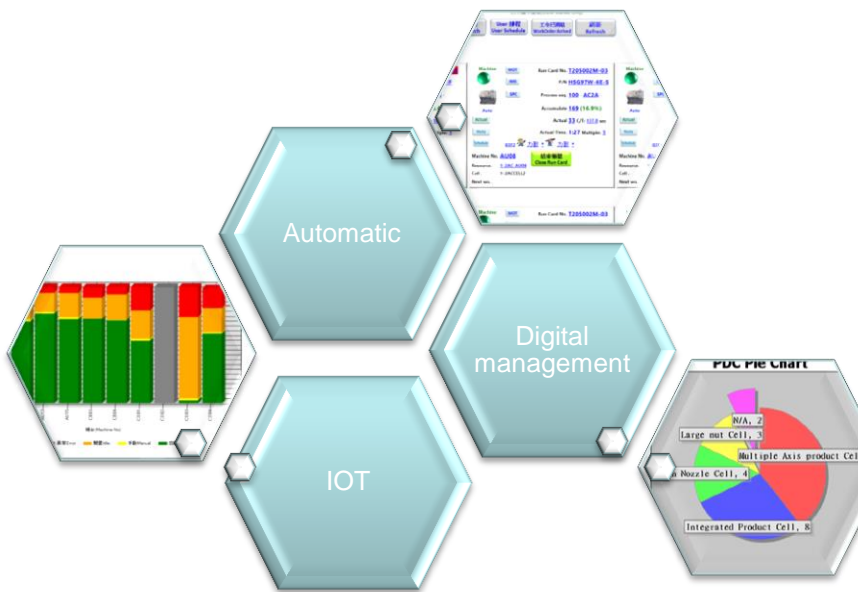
User 排程
User Schedule
工令开始
WorkOrder Arrived
刷新
Refresh

Machine
Auto
Actual
Stats
Schedule
Run Card No. T205002M-03
P/N HSG97W-4E-5
Process seq. 100 AC2A
Accumulate 169 (16.9%)
Actual 33 C/T 117.8 sec
Actual Time. 1:27 Multiple. 1
Machine No. AU08
結束報工
Close Run Card
Next seq.
Run Card No. T205002M-03

Automatic

Digital management

IOT

機台 (Machine No)

PDC Pie Chart
N/A, 2
Large nut Cell, 5
Multiple Axis product Cel
Nozzle Cell, 4
Integrated Product Cell, 8